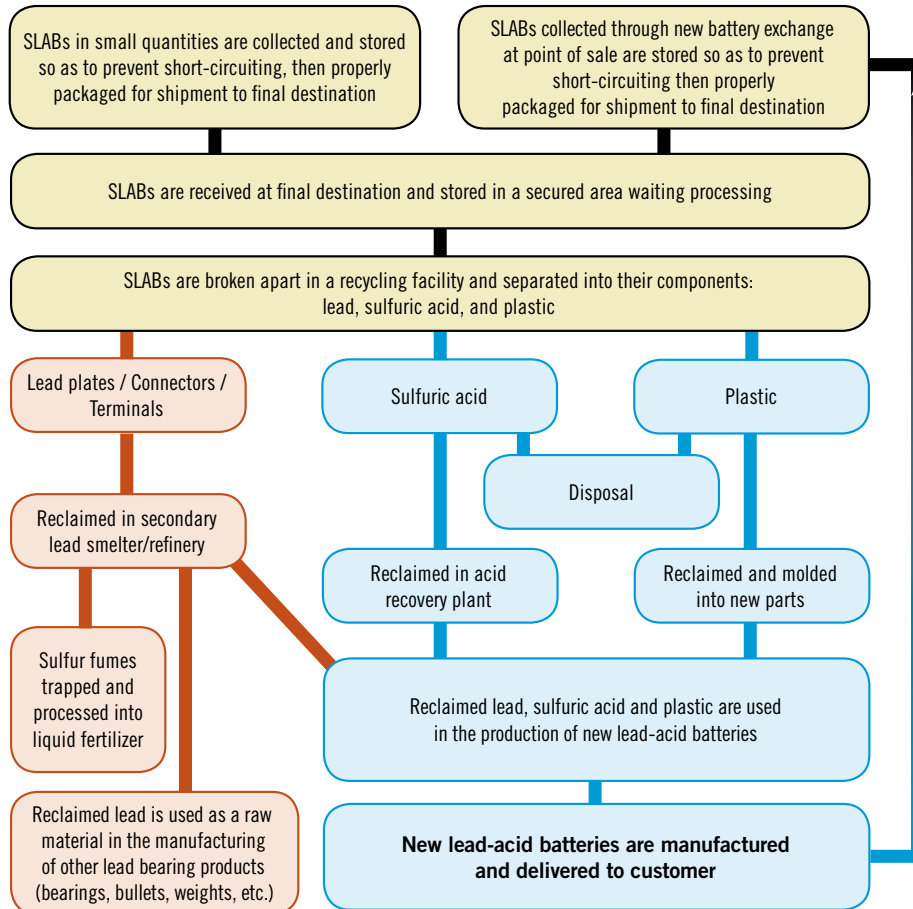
SLABs in small quantities are collected and stored so as to prevent short-circuiting, then properly packaged for shipment to final destination

SLABs collected through new battery exchange at point of sale are stored so as to prevent short-circuiting then properly packaged for shipment to final destination

SLABs are received at final destination and stored in a secured area waiting processing

SLABs are broken apart in a recycling facility and separated into their components: lead, sulfuric acid, and plastic

Lead plates / Connectors / Terminals

Sulfuric acid

Plastic

Disposal

Reclaimed in secondary lead smelter/refinery

Reclaimed in acid recovery plant

Reclaimed and molded into new parts

Sulfur fumes trapped and processed into liquid fertilizer

Reclaimed lead, sulfuric acid and plastic are used in the production of new lead-acid batteries

Reclaimed lead is used as a raw material in the manufacturing of other lead bearing products (bearings, bullets, weights, etc.)

New lead-acid batteries are manufactured and delivered to customer